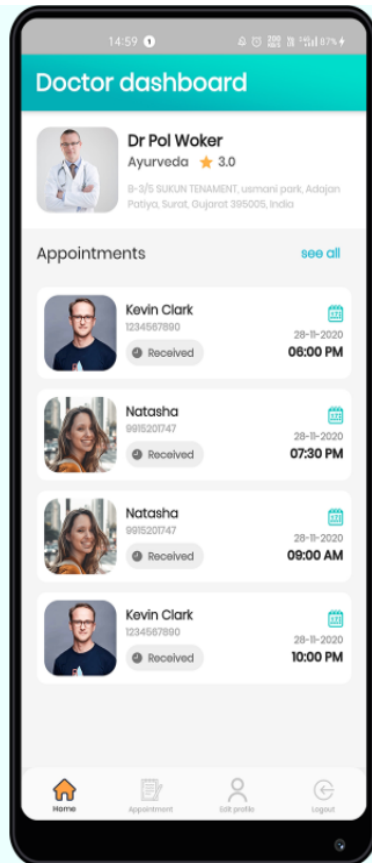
14:59

67%

Doctor dashboard

Dr Pol Woker

Ayurveda 3.0

B-3/5 SUKUN TENAMENT, usmani park, Adajan Patiya, Surat, Gujarat 395005, India

Appointments

see all

Kevin Clark
1234567890
Received
28-11-2020
06:00 PM

Natasha
9915201747
Received
28-11-2020
07:30 PM

Natasha
9915201747
Received
28-11-2020
09:00 AM

Kevin Clark
1234567890
Received
28-11-2020
10:00 PM

Home
Appointment
Edit profile
Logout